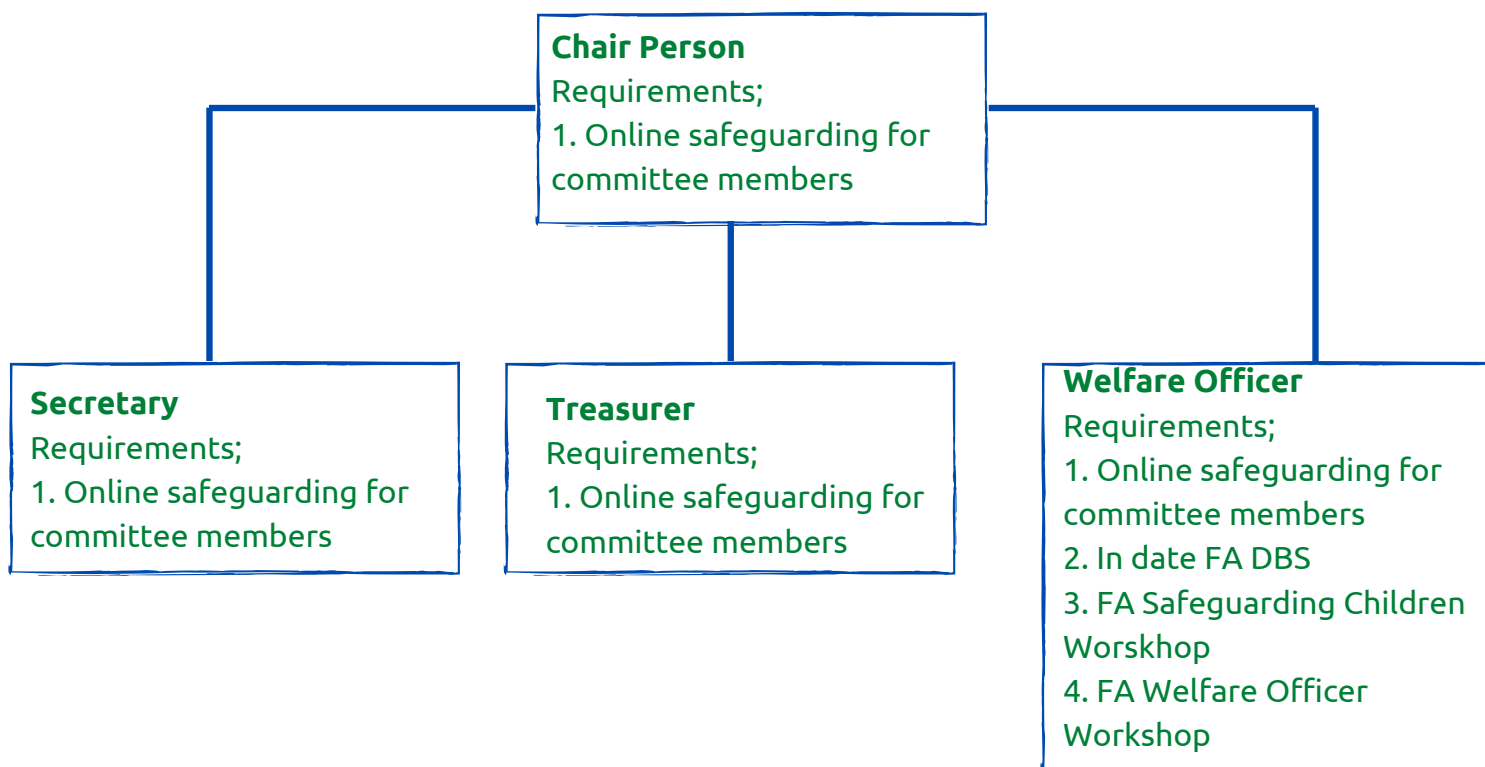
**Chair Person**
Requirements;
1. Online safeguarding for committee members

**Secretary**
Requirements;
1. Online safeguarding for committee members

**Treasurer**
Requirements;
1. Online safeguarding for committee members

**Welfare Officer**
Requirements;
1. Online safeguarding for committee members
2. In date FA DBS
3. FA Safeguarding Children Worskhop
4. FA Welfare Officer Workshop